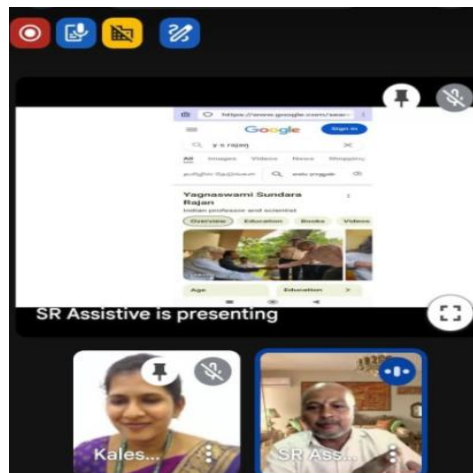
https://www.google.com/sear

Google

Sign in

y s rajan

All Images Videos News Shopping

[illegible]

Yagnaswami Sundara Rajan

Indian professor and scientist

Overview Education Books Videos

Age Education

SR Assistive is presenting

Kales...

SR Ass...